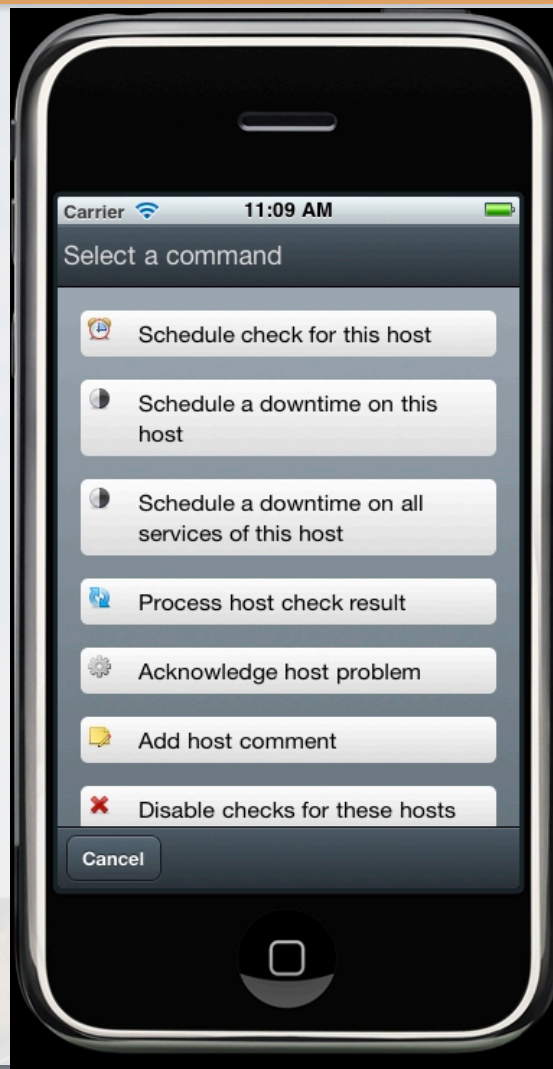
Carrier 11:09 AM

Select a command

Schedule check for this host

Schedule a downtime on this host

Schedule a downtime on all services of this host

Process host check result

Acknowledge host problem

Add host comment

Disable checks for these hosts

Cancel